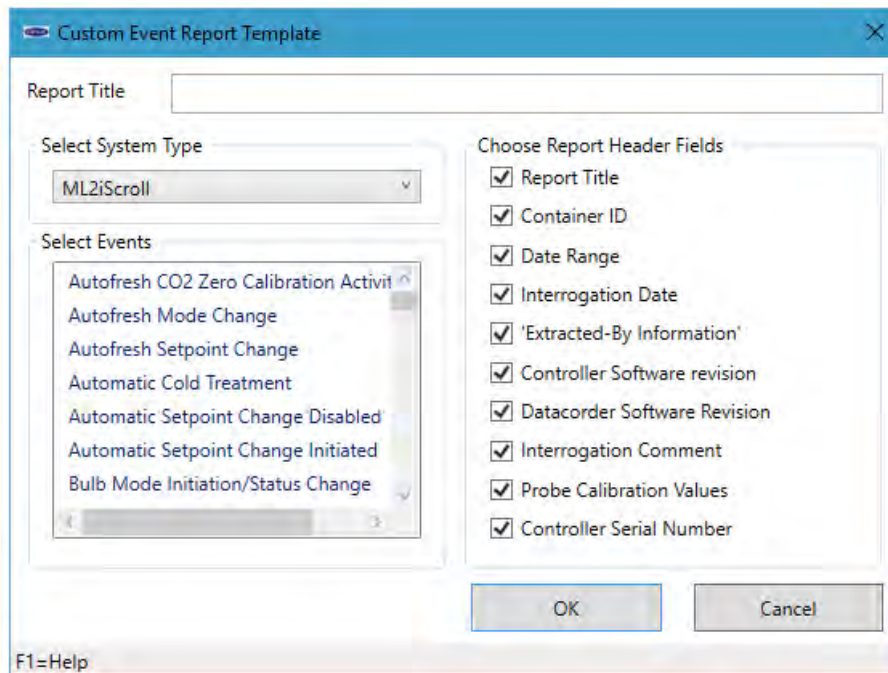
Custom Event Report Template

Report Title

Select System Type
ML2iScroll

Select Events
Autofresh CO2 Zero Calibration Activit
Autofresh Mode Change
Autofresh Setpoint Change
Automatic Cold Treatment
Automatic Setpoint Change Disabled
Automatic Setpoint Change Initiated
Bulb Mode Initiation/Status Change

Choose Report Header Fields
Report Title
Container ID
Date Range
Interrogation Date
'Extracted-By Information'
Controller Software revision
Datacorder Software Revision
Interrogation Comment
Probe Calibration Values
Controller Serial Number

OK
Cancel

F1=Help